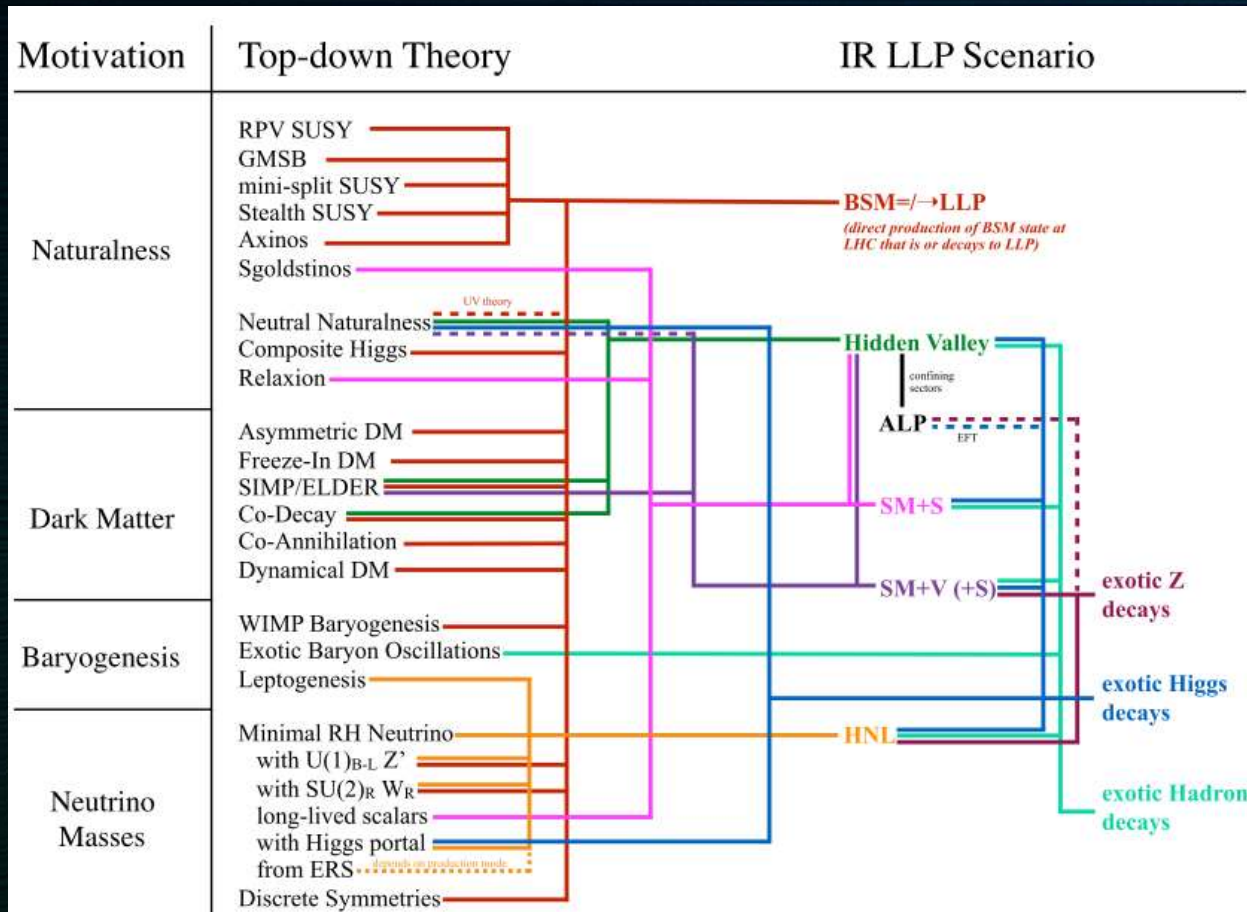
| Motivation | Top-down Theory |
|---|---|
| Naturalness | RPV SUSY<br>GMSB<br>mini-split SUSY<br>Stealth SUSY<br>Axinos<br>Sgoldstinos<br>Neutral Naturalness<br>Composite Higgs<br>Relaxion |
| Dark Matter | Asymmetric DM<br>Freeze-In DM<br>SIMP/ELDER<br>Co-Decay<br>Co-Annihilation<br>Dynamical DM |
| Baryogenesis | WIMP Baryogenesis<br>Exotic Baryon Oscillations<br>Leptogenesis |
| Neutrino Masses | Minimal RH Neutrino<br>with $U(1)_{B-L}$ Z'<br>with $SU(2)_R$ $W_R$<br>long-lived scalars<br>with Higgs portal<br>from ERS<br>Discrete Symmetries |

IR LLP Scenario

UV theory

depends on production mode

BSM=/→LLP
(direct production of BSM state at LHC that is or decays to LLP)

Hidden Valley

confining sectors

ALP

EFT

SM+S

SM+V (+S)

HNL

exotic Z decays

exotic Higgs decays

exotic Hadron decays